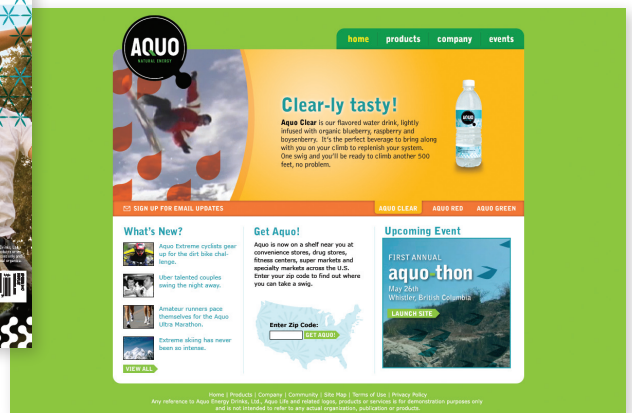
AQUO
NATURAL ENERGY

home products company events

Clear-ly tasty!

Aquo Clear is our flavored water drink, lightly infused with organic blueberry, raspberry and boysenberry. It's the perfect beverage to bring along with you on your climb to replenish your system. One swig and you'll be ready to climb another 500 feet, no problem.

AQUO

SIGN UP FOR EMAIL UPDATES

AQUO CLEAR AQUO RED AQUO GREEN

What's New?

Aquo Extreme cyclists gear up for the dirt bike challenge.

Uber talented couples swing the night away.

Amateur runners pace themselves for the Aquo Ultra Marathon.

Extreme skiing has never been so intense.

VIEW ALL

Get Aquo!

Aquo is now on a shelf near you at convenience stores, drug stores, fitness centers, super markets and specialty markets across the U.S. Enter your zip code to find out where you can take a swig.

Enter Zip Code:

GET AQUO!

Upcoming Event

FIRST ANNUAL
aquo-thon
May 26th
Whistler, British Columbia

LAUNCH SITE

Home | Products | Company | Community | Site Map | Terms of Use | Privacy Policy
Any reference to Aquo Energy Drinks, Ltd., Aquo Life and related logos, products or services is for demonstration purposes only and is not intended to refer to any actual organization, publication or products.